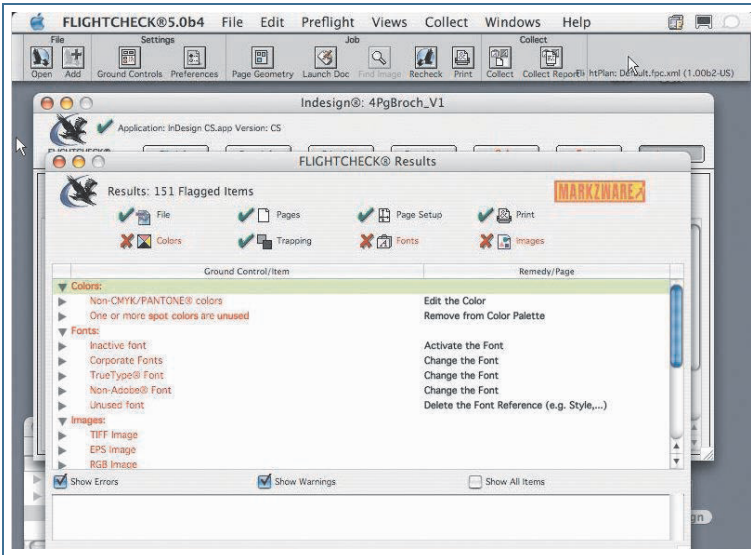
FLIGHTCHECK®5.0b4 File Edit Preflight Views Collect Windows Help

File Settings Job Collect

Open Add Ground Controls Preferences Page Geometry Launch Doc Find Image Recheck Print Collect Collect Report

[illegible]htPlan: Default.fpc.xml (1.00b2-US)

Indesign®: 4PgBroch_V1

Application: InDesign CS.app Version: CS

FLIGHTCHECK® Results

Results: 151 Flagged Items

MARKZWARE

File Pages Page Setup Print

Colors Trapping Fonts Images

| Ground Control/Item | Remedy/Page |
|---|---|
| Colors: | |
| Non-CMYK/PANTONE® colors | Edit the Color |
| One or more spot colors are unused | Remove from Color Palette |
| Fonts: | |
| Inactive font | Activate the Font |
| Corporate Fonts | Change the Font |
| TrueType® Font | Change the Font |
| Non-Adobe® Font | Change the Font |
| Unused font | Delete the Font Reference (e.g. Style,...) |
| Images: | |
| TIFF Image | |
| EPS Image | |
| RGB Image | |

Show Errors Show Warnings Show All Items

gn